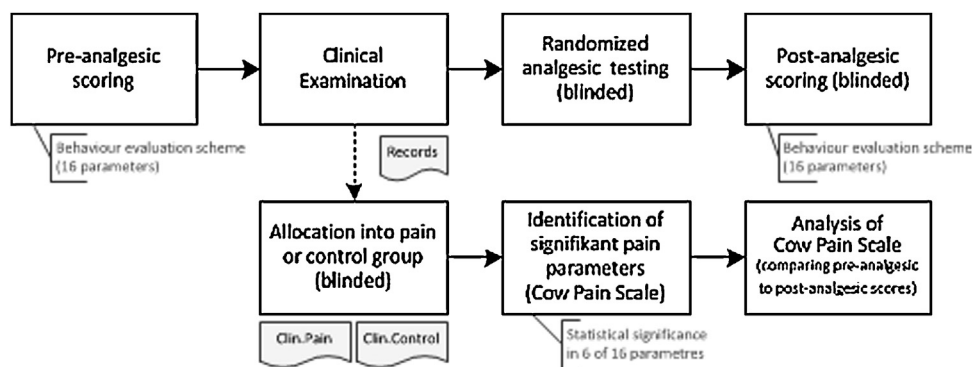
Pre-analgesic scoring

Behaviour evaluation scheme (16 parameters)

Clinical Examination

Records

Randomized analgesic testing (blinded)

Post-analgesic scoring (blinded)

Behaviour evaluation scheme (16 parameters)

Allocation into pain or control group (blinded)

Clin.Pain

Clin.Control

Identification of signifikant pain parameters (Cow Pain Scale)

Statistical significance in 6 of 16 parametres

Analysis of Cow Pain Scale (comparing pre-analgesic to post-analgesic scores)